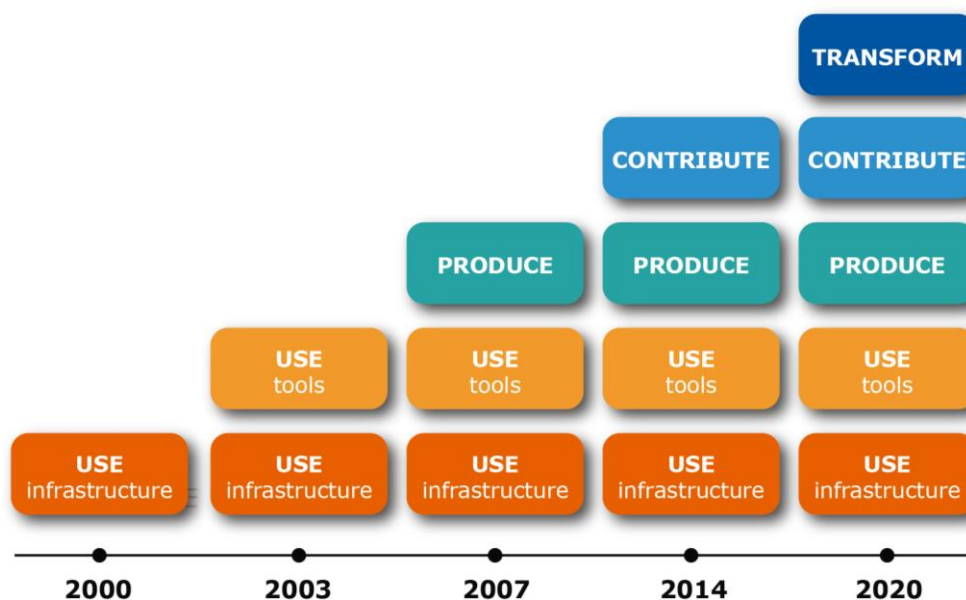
TRANSFORM

CONTRIBUTE CONTRIBUTE

PRODUCE PRODUCE PRODUCE

USE tools USE tools USE tools USE tools

USE infrastructure USE infrastructure USE infrastructure USE infrastructure USE infrastructure

2000 2003 2007 2014 2020